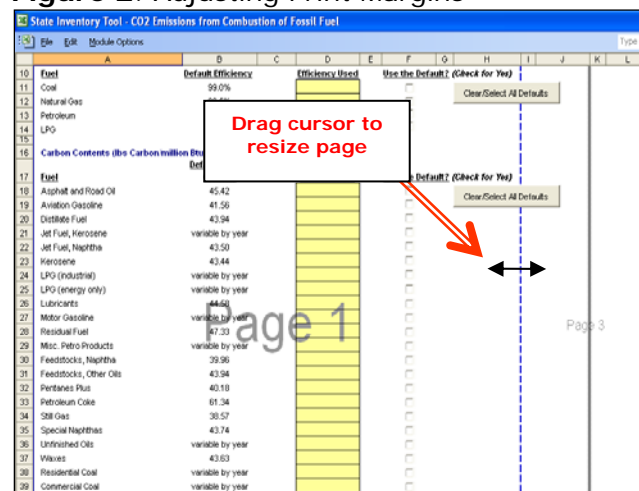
Figure 2. Adjusting Print Margins

State Inventory Tool - CO2 Emissions from Combustion of Fossil Fuel

File Edit Module Options

Type

| | A | B | C | D | E | F | G | H | I | J | K | L |
|---|---|---|---|---|---|---|---|---|---|---|---|---|
| 10 | Fuel | Default Efficiency | | Efficiency Used | | Use the Default? (Check for Yes) | | | | | | |
| 11 | Coal | 99.0% | | | | | | Clear/Select All Defaults | | | | |
| 12 | Natural Gas | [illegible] | | | | | | | | | | |
| 13 | Petroleum | | | | | | | | | | | |
| 14 | LPG | | | | | | | | | | | |
| 15 | | | | | | | | | | | | |
| 16 | Carbon Contents (lbs Carbon/million Btu) | | | | | | | | | | | |
| 17 | Fuel | Def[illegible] | | | | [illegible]e Default? (Check for Yes) | | | | | | |
| 18 | Asphalt and Road Oil | 45.42 | | | | | | Clear/Select All Defaults | | | | |
| 19 | Aviation Gasoline | 41.56 | | | | | | | | | | |
| 20 | Distillate Fuel | 43.94 | | | | | | | | | | |
| 21 | Jet Fuel, Kerosene | variable by year | | | | | | | | | | |
| 22 | Jet Fuel, Naphtha | 43.50 | | | | | | | | | | |
| 23 | Kerosene | 43.44 | | | | | | | | | | |
| 24 | LPG (industrial) | variable by year | | | | | | | | | | |
| 25 | LPG (energy only) | variable by year | | | | | | | | | | |
| 26 | Lubricants | 44.58 | | | | | | | | | | |
| 27 | Motor Gasoline | variable by year | | | | | | | | | | |
| 28 | Residual Fuel | 47.33 | | | | | | | | | | |
| 29 | Misc. Petro Products | variable by year | | | | | | | | | | |
| 30 | Feedstocks, Naphtha | 39.96 | | | | | | | | | | |
| 31 | Feedstocks, Other Oils | 43.94 | | | | | | | | | | |
| 32 | Pentanes Plus | 40.18 | | | | | | | | | | |
| 33 | Petroleum Coke | 61.34 | | | | | | | | | | |
| 34 | Still Gas | 38.57 | | | | | | | | | | |
| 35 | Special Naphthas | 43.74 | | | | | | | | | | |
| 36 | Unfinished Oils | variable by year | | | | | | | | | | |
| 37 | Waxes | 43.63 | | | | | | | | | | |
| 38 | Residential Coal | variable by year | | | | | | | | | | |
| 39 | Commercial Coal | variable by year | | | | | | | | | | |

Drag cursor to resize page

Page 1

Page 3